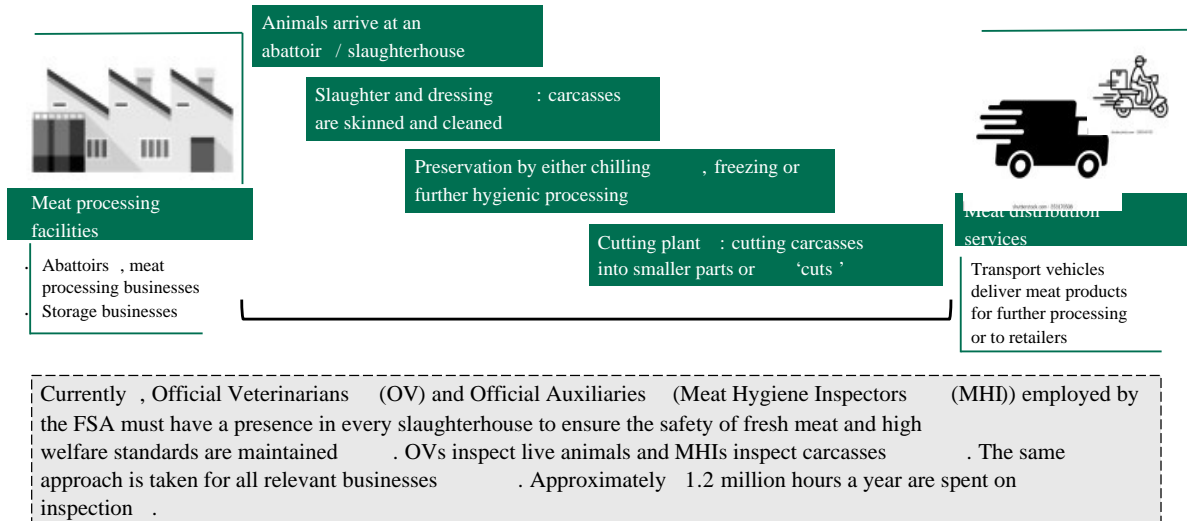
Animals arrive at an abattoir / slaughterhouse

Slaughter and dressing : carcasses are skinned and cleaned

Preservation by either chilling , freezing or further hygienic processing

Cutting plant : cutting carcasses into smaller parts or 'cuts '

Meat processing facilities

· Abattoirs , meat processing businesses
· Storage businesses

Meat distribution services

Transport vehicles deliver meat products for further processing or to retailers

Currently , Official Veterinarians (OV) and Official Auxiliaries (Meat Hygiene Inspectors (MHI)) employed by the FSA must have a presence in every slaughterhouse to ensure the safety of fresh meat and high welfare standards are maintained . OVs inspect live animals and MHIs inspect carcasses . The same approach is taken for all relevant businesses . Approximately 1.2 million hours a year are spent on inspection .